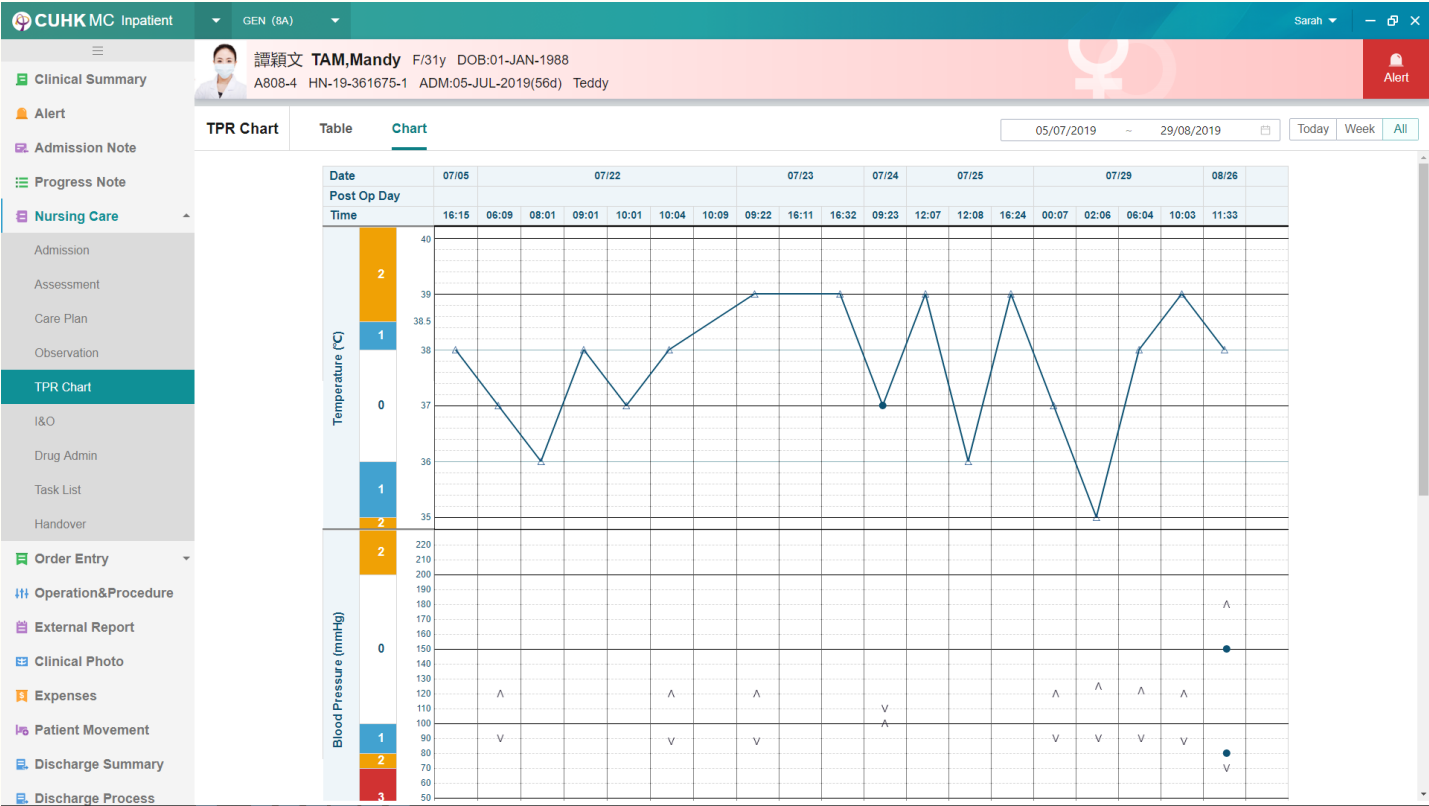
CUHK MC Inpatient

GEN (8A)

Sarah

譚穎文 TAM,Mandy F/31y DOB:01-JAN-1988
A808-4 HN-19-361675-1 ADM:05-JUL-2019(56d) Teddy

Alert

Clinical Summary
Alert
Admission Note
Progress Note
Nursing Care
Admission
Assessment
Care Plan
Observation
TPR Chart
I&O
Drug Admin
Task List
Handover
Order Entry
Operation&Procedure
External Report
Clinical Photo
Expenses
Patient Movement
Discharge Summary
Discharge Process

TPR Chart

Table

Chart

05/07/2019 ~ 29/08/2019

Today

Week

All

| Date | 07/05 | 07/22 | | | | | | 07/23 | | | 07/24 | 07/25 | | | 07/29 | | | | 08/26 |
|---|---|---|---|---|---|---|---|---|---|---|---|---|---|---|---|---|---|---|---|
| Post Op Day | | | | | | | | | | | | | | | | | | | |
| Time | 16:15 | 06:09 | 08:01 | 09:01 | 10:01 | 10:04 | 10:09 | 09:22 | 16:11 | 16:32 | 09:23 | 12:07 | 12:08 | 16:24 | 00:07 | 02:06 | 06:04 | 10:03 | 11:33 |

Temperature (°C)

2
1
0
1
2

40
39
38.5
38
37
36
35

Blood Pressure (mmHg)

2
0
1
2
3

220
210
200
190
180
170
160
150
140
130
120
110
100
90
80
70
60
50